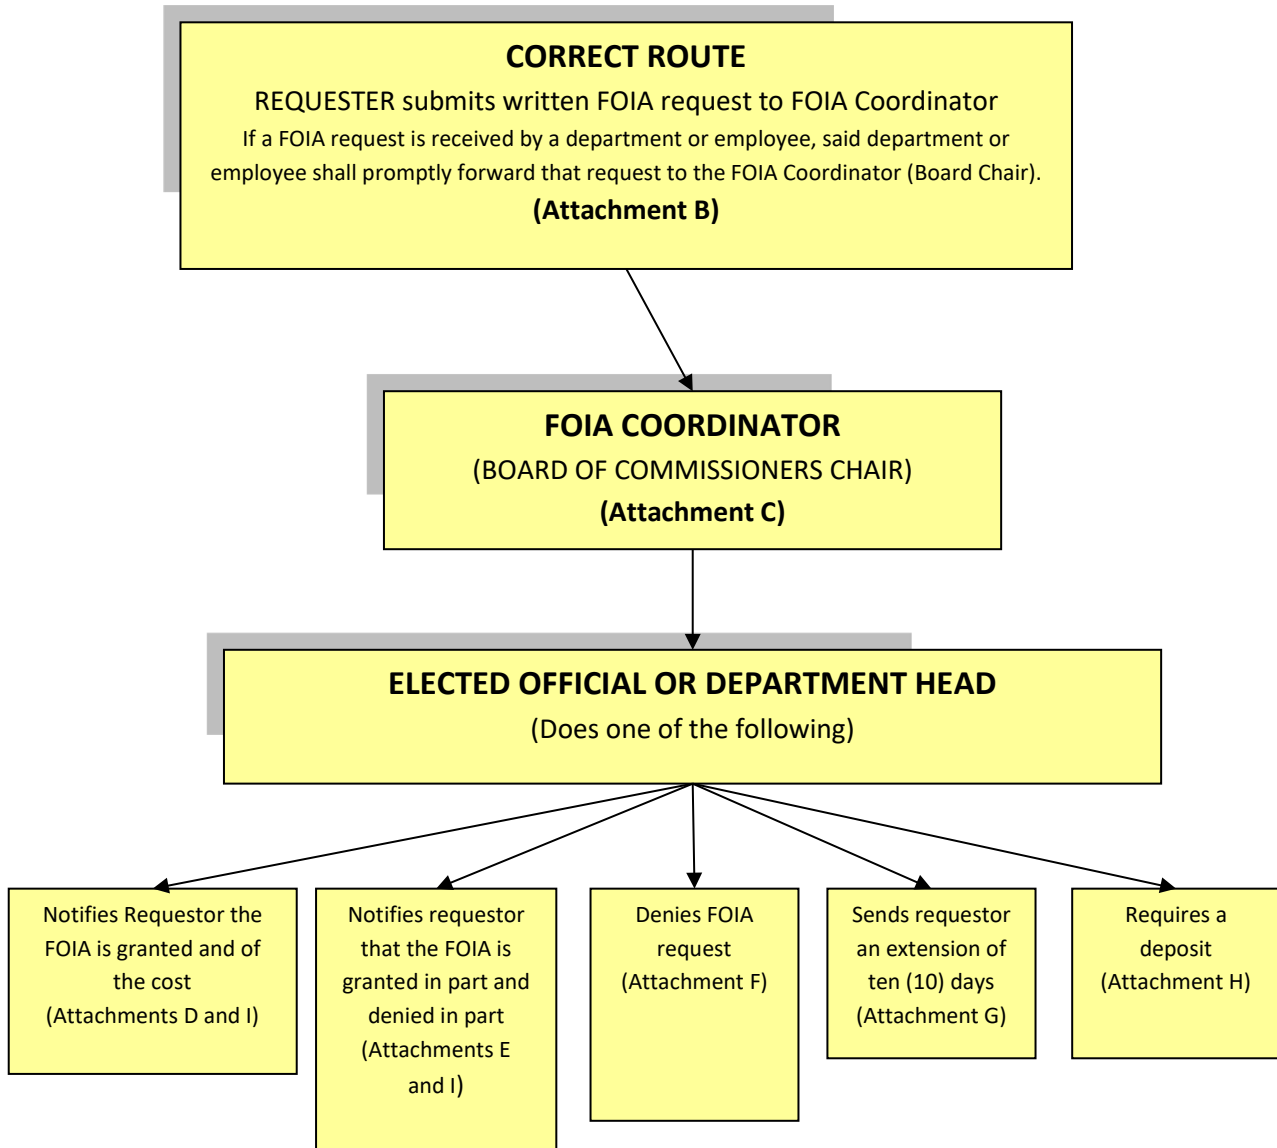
CORRECT ROUTE

REQUESTER submits written FOIA request to FOIA Coordinator

If a FOIA request is received by a department or employee, said department or employee shall promptly forward that request to the FOIA Coordinator (Board Chair).

(Attachment B)

FOIA COORDINATOR

(BOARD OF COMMISSIONERS CHAIR)

(Attachment C)

ELECTED OFFICIAL OR DEPARTMENT HEAD

(Does one of the following)

Notifies Requestor the FOIA is granted and of the cost (Attachments D and I)

Notifies requestor that the FOIA is granted in part and denied in part (Attachments E and I)

Denies FOIA request (Attachment F)

Sends requestor an extension of ten (10) days (Attachment G)

Requires a deposit (Attachment H)